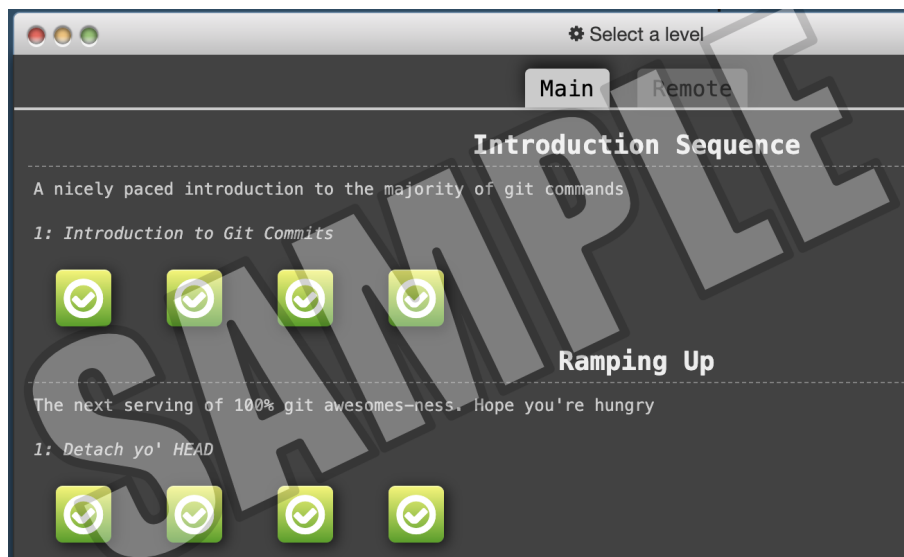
Select a level

Main
Remote

Introduction Sequence

A nicely paced introduction to the majority of git commands

1: Introduction to Git Commits

Ramping Up

The next serving of 100% git awesomes-ness. Hope you're hungry

1: Detach yo' HEAD

SAMPLE